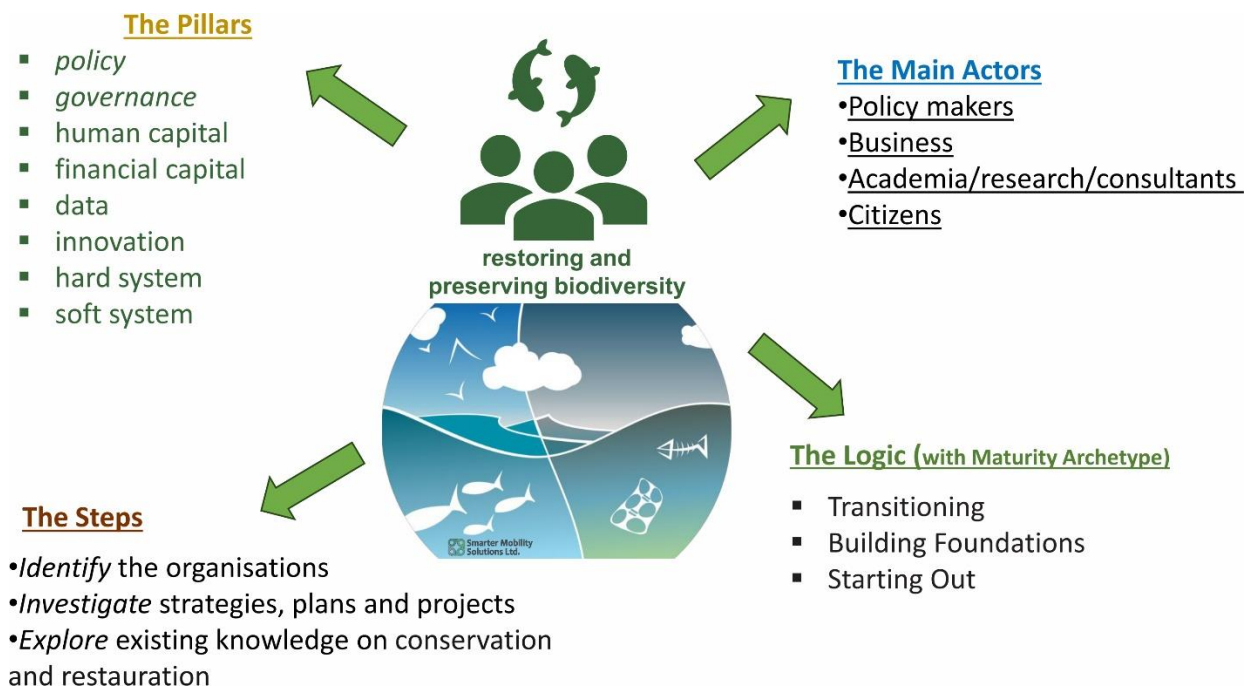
The Pillars

- *policy*
- *governance*
- human capital
- financial capital
- data
- innovation
- hard system
- soft system

restoring and preserving biodiversity

The Main Actors

•Policy makers
•Business
•Academia/research/consultants
•Citizens

Smarter Mobility Solutions Ltd.

The Logic (with Maturity Archetype)

- Transitioning
- Building Foundations
- Starting Out

The Steps

•*Identify* the organisations
•*Investigate* strategies, plans and projects
•*Explore* existing knowledge on conservation and restauration